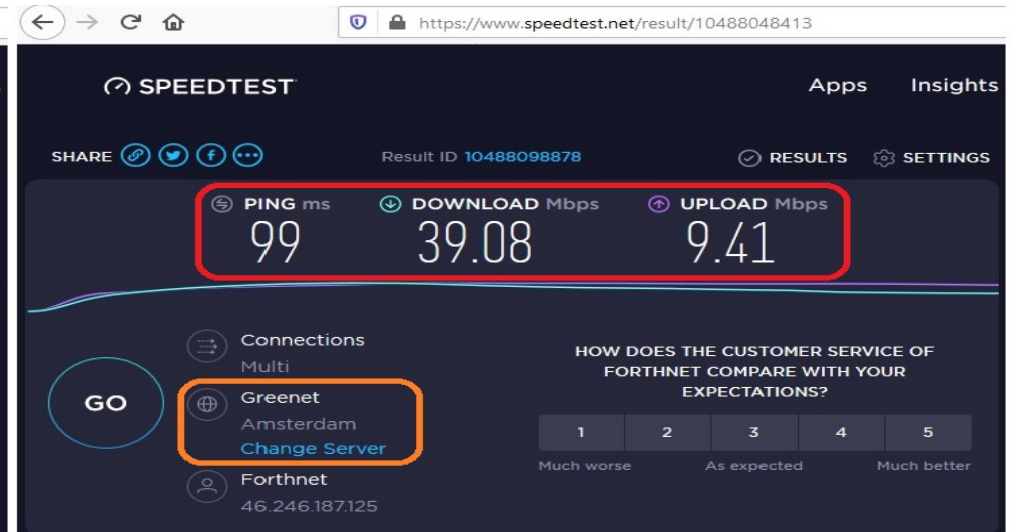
https://www.speedtest.net/result/10488048413

SPEEDTEST

Apps Insights

SHARE

Result ID 10488098878

RESULTS SETTINGS

PING ms
99

DOWNLOAD Mbps
39.08

UPLOAD Mbps
9.41

Connections
Multi

GO

Greenet
Amsterdam
Change Server

Forthnet
46.246.187.125

HOW DOES THE CUSTOMER SERVICE OF FORTHNET COMPARE WITH YOUR EXPECTATIONS?

| 1 | 2 | 3 | 4 | 5 |
|---|---|---|---|---|

Much worse As expected Much better